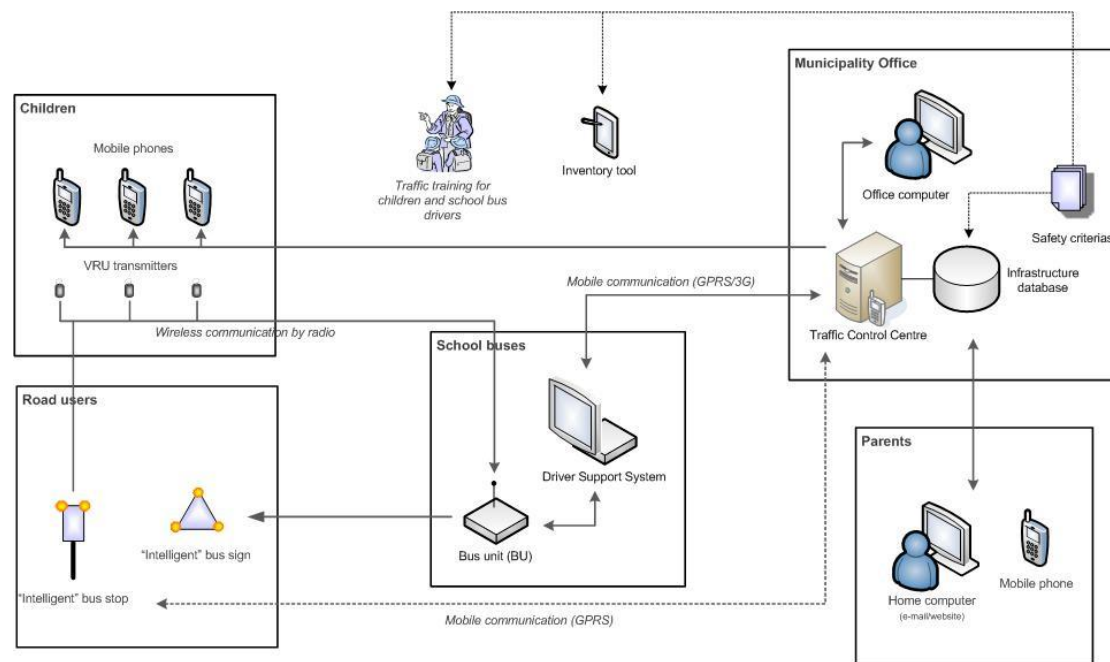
Children

Mobile phones

VRU transmitters

Wireless communication by radio

Traffic training for children and school bus drivers

Inventory tool

Municipality Office

Office computer

Safety criterias

Traffic Control Centre

Infrastructure database

Mobile communication (GPRS/3G)

School buses

Driver Support System

Bus unit (BU)

Road users

"Intelligent" bus sign

"Intelligent" bus stop

Mobile communication (GPRS)

Parents

Home computer
(e-mail/website)

Mobile phone